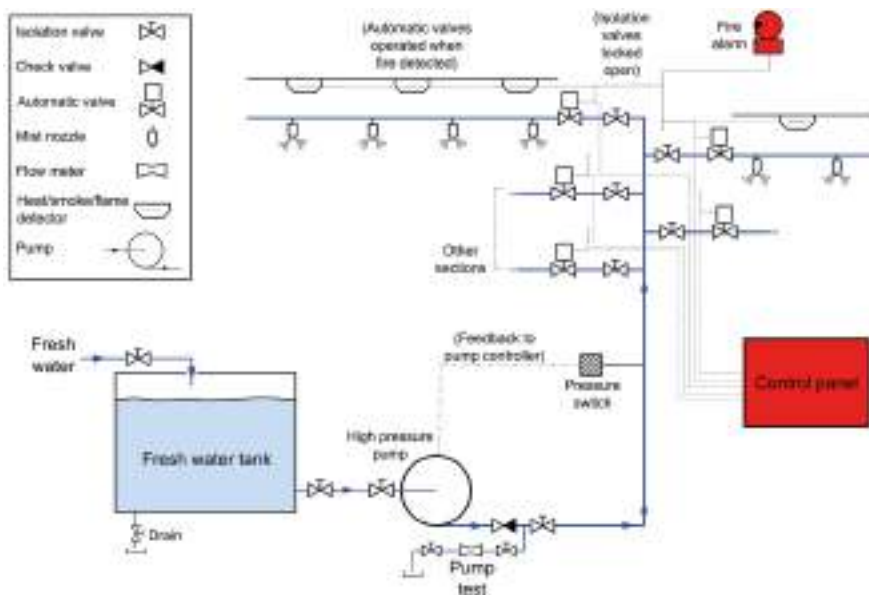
Isolation valve
Check valve
Automatic valve
Mist nozzle
Flow meter
Heat/smoke/flame detector
Pump

(Automatic valves operated when fire detected)

(Isolation valves locked open)

Fire alarm

Other sections

Fresh water

(Feedback to pump controller)

Pressure switch

Control panel

High pressure pump

Fresh water tank

Drain

Pump test